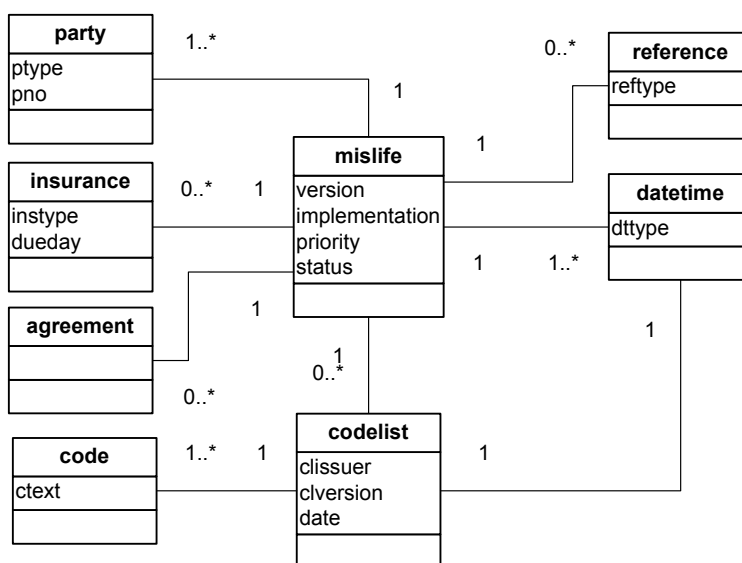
party
ptype
pno

1..*

1

0..*

reference
reftype

1

mislife
version
implementation
priority
status

insurance
instype
dueday

0..*

1

datetime
dttype

1

1..*

1

agreement

1

0..*

1

0..*

code
ctext

1..*

1

codelist
clissuer
clversion
date

1